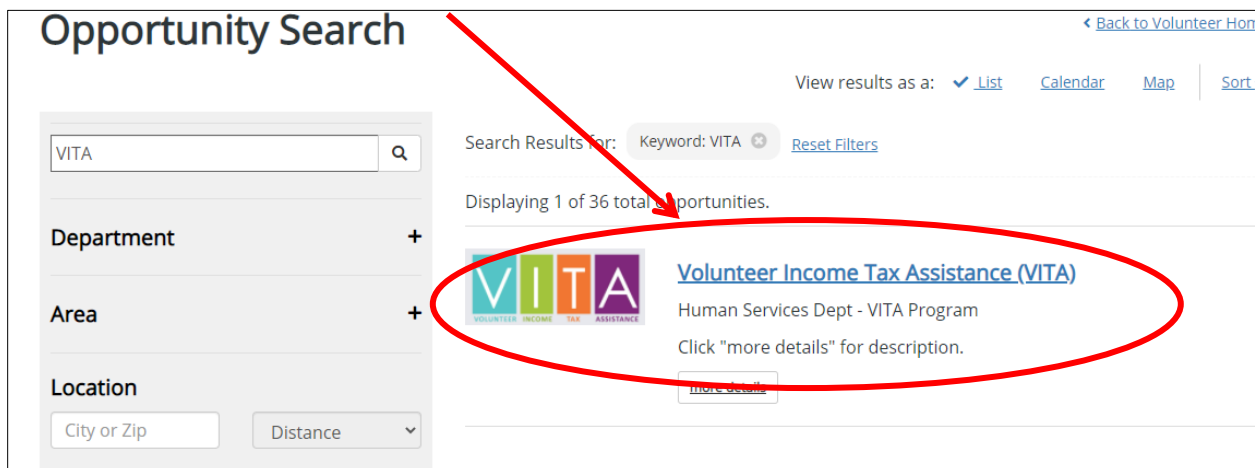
Opportunity Search

‹ Back to Volunteer Hom

View results as a: ✓ List Calendar Map Sort

VITA

Department +

Area +

Location

City or Zip

Distance

Search Results for: Keyword: VITA Reset Filters

Displaying 1 of 36 total opportunities.

VITA
VOLUNTEER INCOME TAX ASSISTANCE

Volunteer Income Tax Assistance (VITA)

Human Services Dept - VITA Program

Click "more details" for description.

more details